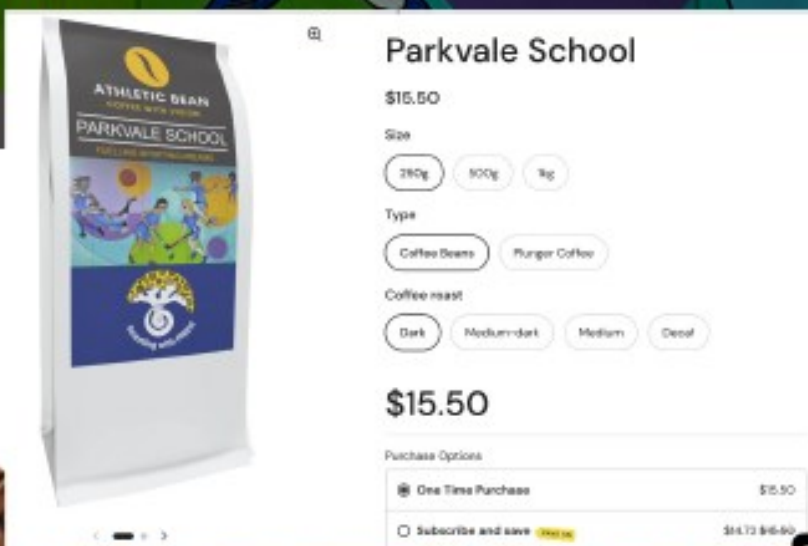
ATHLETIC BEAN
COFFEE WITH PASSION
PARKVALE SCHOOL
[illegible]

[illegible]

Parkvale School

$15.50

Size

250g 500g 1kg

Type

Coffee Beans Plunger Coffee

Coffee roast

Dark Medium-dark Medium Decaf

$15.50

Purchase Options

One Time Purchase $15.50

Subscribe and save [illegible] $14.73 $15.50